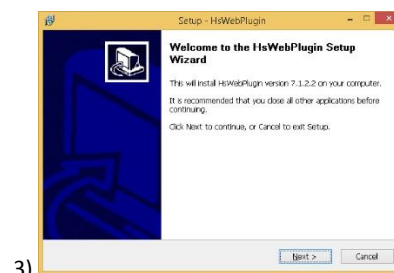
3)

Setup - HsWebPlugin

Welcome to the HsWebPlugin Setup Wizard

This will install HsWebPlugin version 7.1.2.2 on your computer.

It is recommended that you close all other applications before continuing.

Click Next to continue, or Cancel to exit Setup.

Next >

Cancel